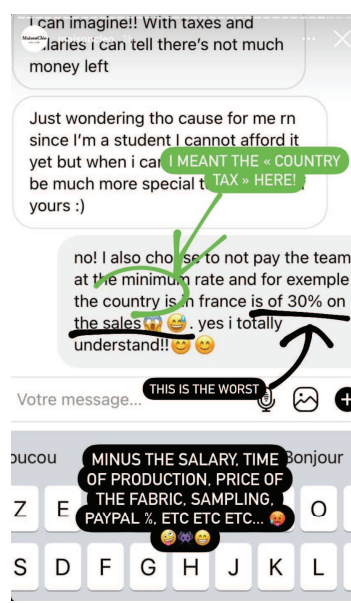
I can imagine!! With taxes and salaries i can tell there's not much money left

Just wondering tho cause for me rn since I'm a student I cannot afford it yet but when i can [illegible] be much more special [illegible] yours :)

I MEANT THE « COUNTRY TAX » HERE!

no! I also chose to not pay the team at the minimum rate and for exemple the country tax in france is of 30% on the sales 😱😅. yes i totally understand!! 😊😊

THIS IS THE WORST

Votre message...

MINUS THE SALARY, TIME OF PRODUCTION, PRICE OF THE FABRIC, SAMPLING, PAYPAL %, ETC ETC ETC... 😡 🤪👾😁

coucou

Bonjour

Z E O

S D F G H J K L